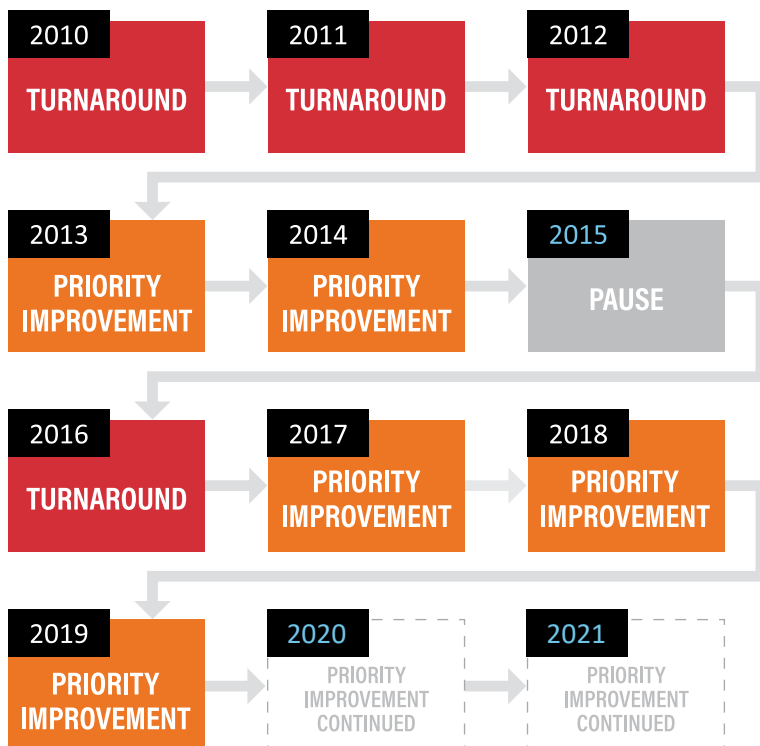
2010
TURNAROUND

2011
TURNAROUND

2012
TURNAROUND

2013
PRIORITY IMPROVEMENT

2014
PRIORITY IMPROVEMENT

2015
PAUSE

2016
TURNAROUND

2017
PRIORITY IMPROVEMENT

2018
PRIORITY IMPROVEMENT

2019
PRIORITY IMPROVEMENT

2020
PRIORITY IMPROVEMENT CONTINUED

2021
PRIORITY IMPROVEMENT CONTINUED